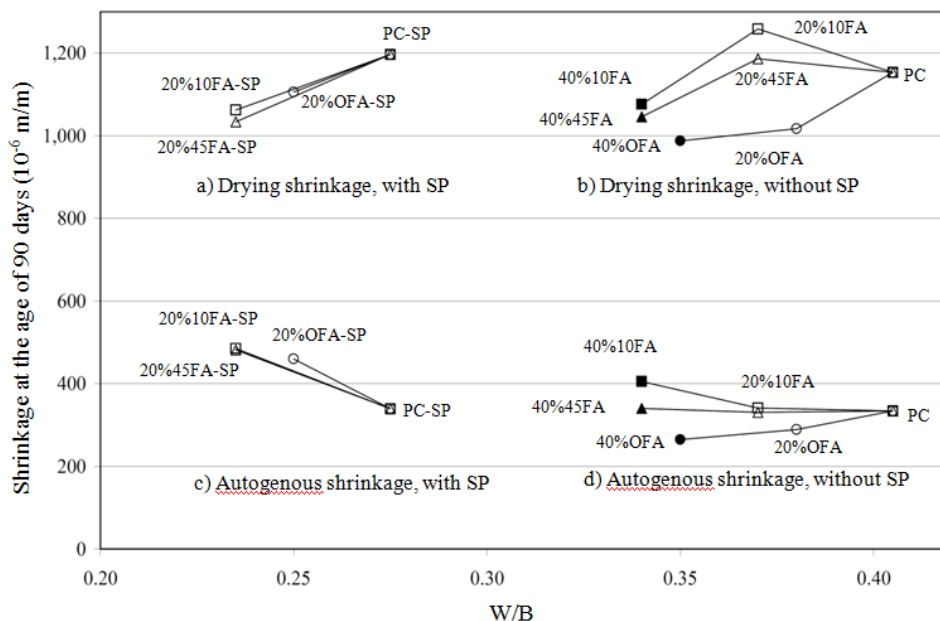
Shrinkage at the age of 90 days ($10^{-6}$ m/m)

1,200
1,000
800
600
400
200
0

PC-SP
20%10FA-SP
20%OFA-SP
20%45FA-SP
a) Drying shrinkage, with SP

20%10FA
40%10FA
20%45FA
PC
40%45FA
40%OFA
20%OFA
b) Drying shrinkage, without SP

20%10FA-SP
20%OFA-SP
20%45FA-SP
PC-SP
c) Autogenous shrinkage, with SP

40%10FA
20%10FA
40%45FA
PC
40%OFA
20%OFA
d) Autogenous shrinkage, without SP

0.20
0.25
0.30
0.35
0.40

W/B